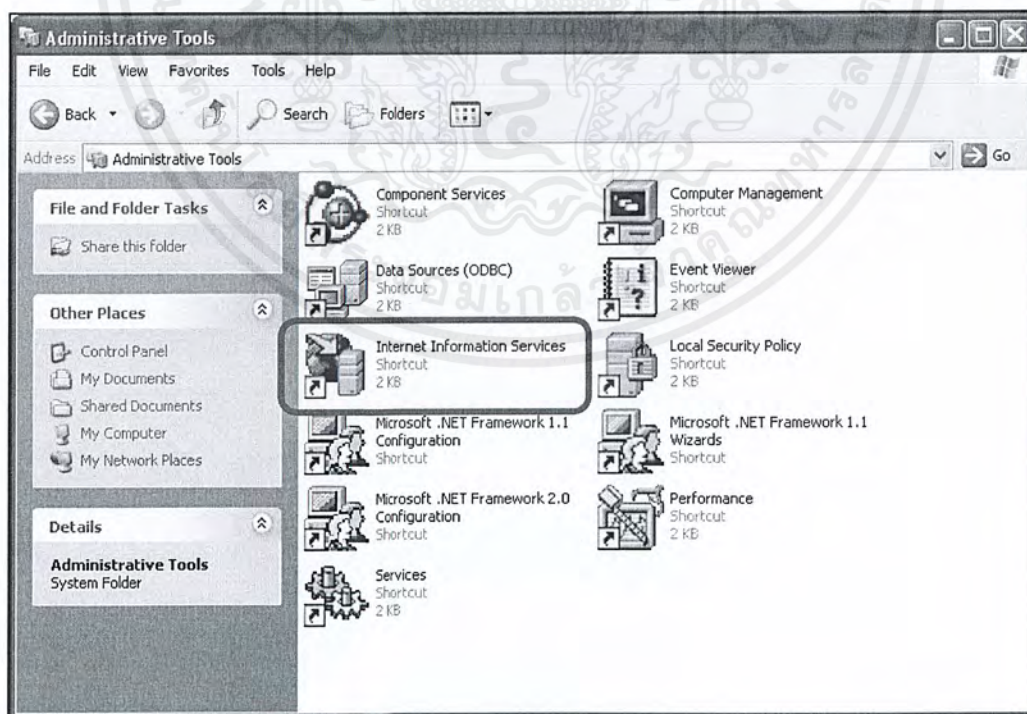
Administrative Tools

File Edit View Favorites Tools Help

Back Search Folders

Address Administrative Tools Go

File and Folder Tasks

Share this folder

Other Places

Control Panel
My Documents
Shared Documents
My Computer
My Network Places

Details

Administrative Tools
System Folder

Component Services
Shortcut
2 KB

Computer Management
Shortcut
2 KB

Data Sources (ODBC)
Shortcut
2 KB

Event Viewer
Shortcut
2 KB

Internet Information Services
Shortcut
2 KB

Local Security Policy
Shortcut
2 KB

Microsoft .NET Framework 1.1 Configuration
Shortcut

Microsoft .NET Framework 1.1 Wizards
Shortcut

Microsoft .NET Framework 2.0 Configuration
Shortcut

Performance
Shortcut
2 KB

Services
Shortcut
2 KB